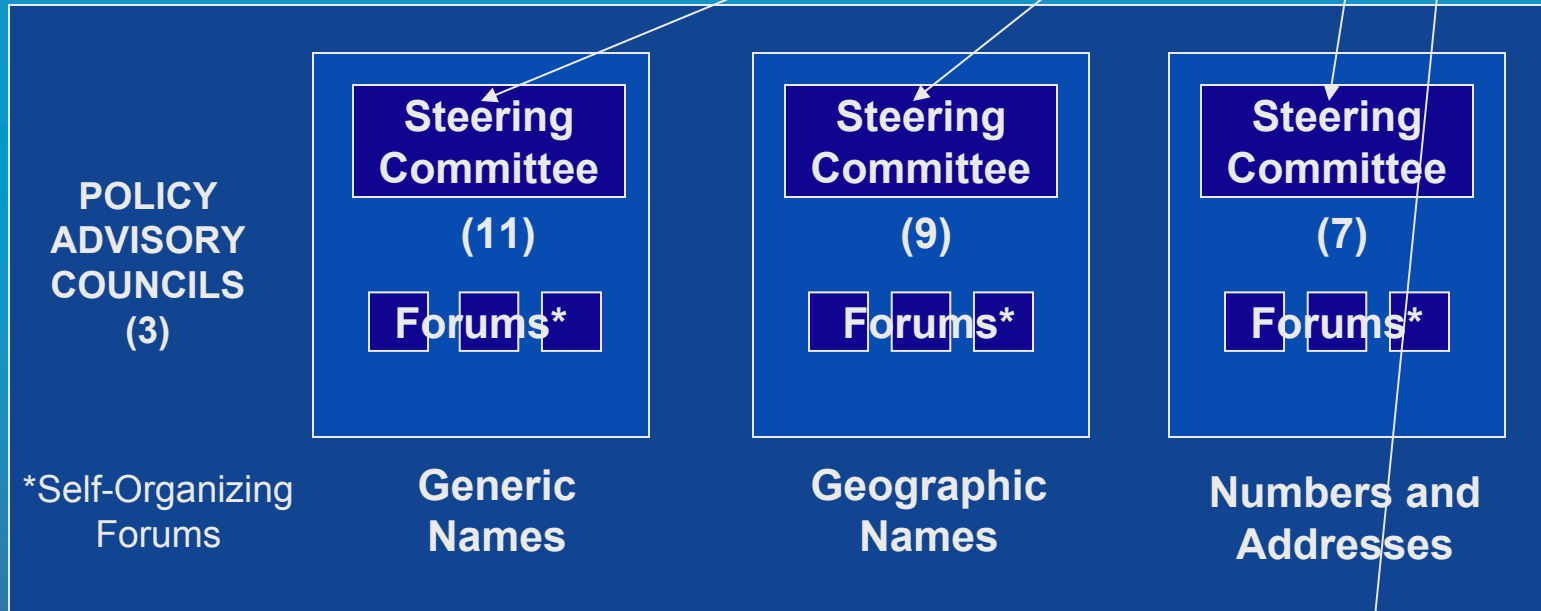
POLICY ADVISORY COUNCILS (3)

Steering Committee

(11)

Forums*

Generic Names

Steering Committee

(9)

Forums*

Geographic Names

Steering Committee

(7)

Forums*

Numbers and Addresses

*Self-Organizing Forums